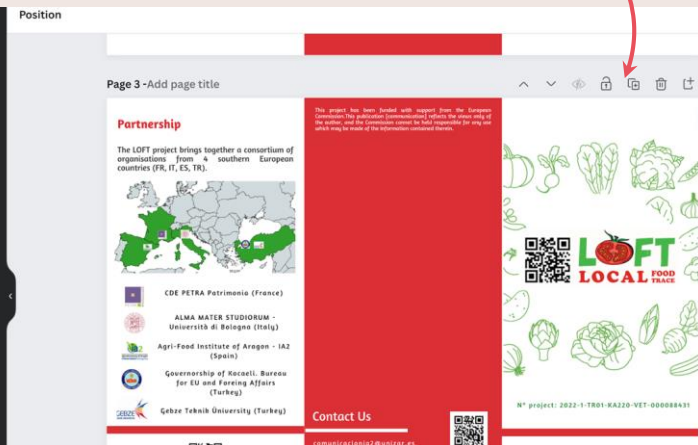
Position

Page 3 - Add page title

Partnership

The LOFT project brings together a consortium of organisations from 4 southern European countries (FR, IT, ES, TR).

CDE PETRA Patrimonia (France)

ALMA MATER STUDIORUM - Università di Bologna (Italy)

Agri-Food Institute of Aragon - IA2 (Spain)

Governorship of Kocaeli. Bureau for EU and Foreing Affairs (Turkey)

Gebze Teknik Üniversity (Turkey)

This project has been funded with support from the European Commission.This publication [communication] reflects the views only of the author, and the Commission cannot be held responsible for any use which may be made of the information contained therein.

Contact Us

comunicacionia2@unizar.es

LOFT LOCAL FOOD TRACE

N° project: 2022-1-TR01-KA220-VET-000088431